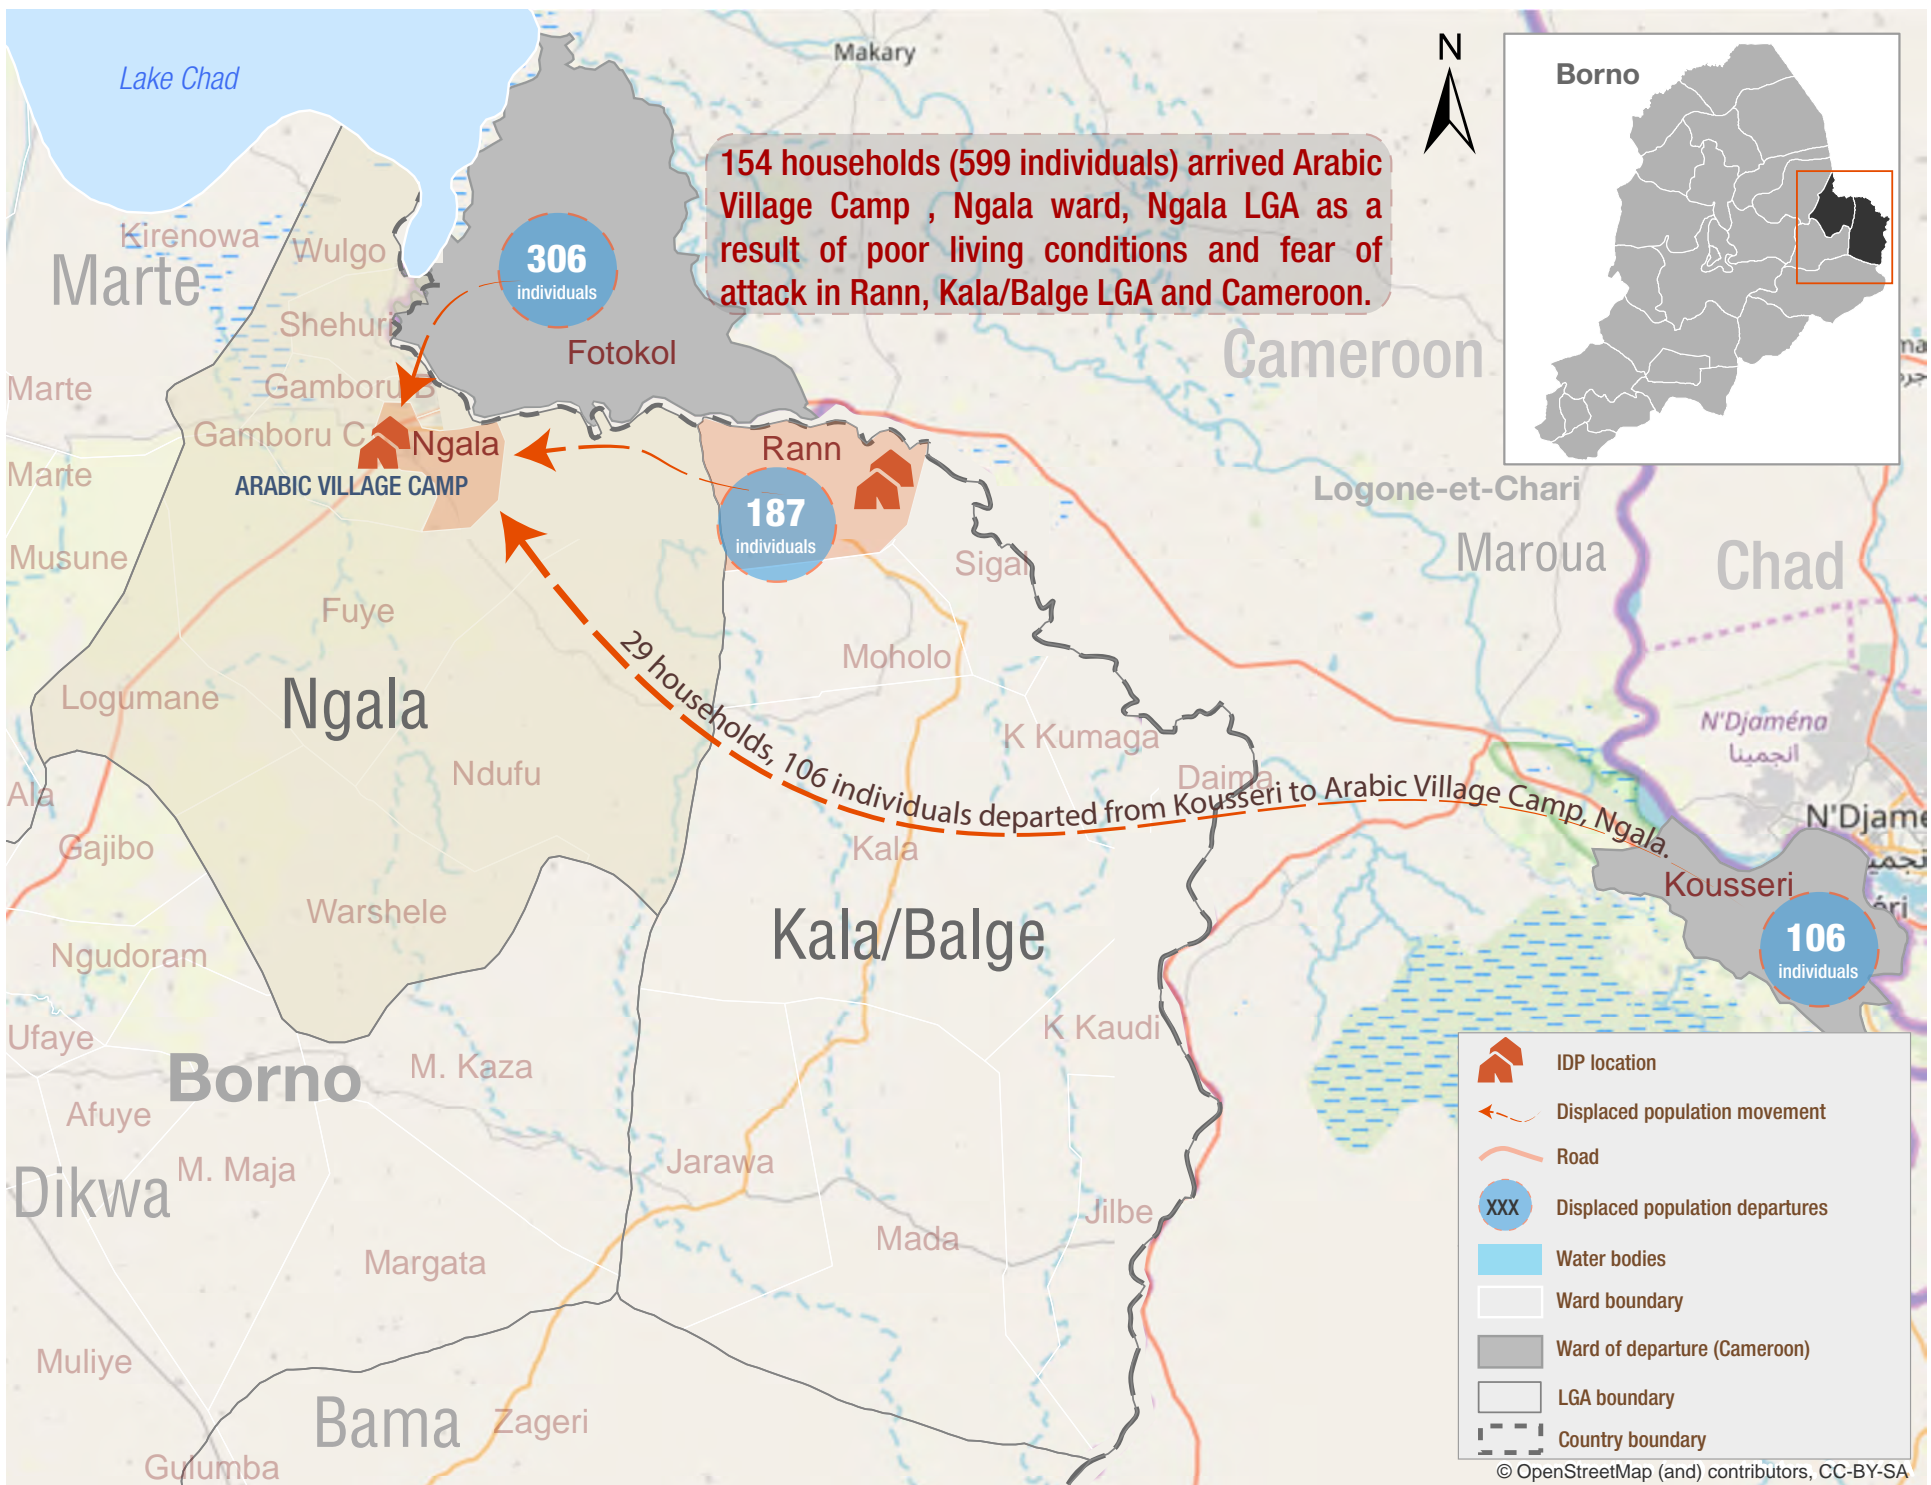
Lake Chad

Makary

N

Borno

154 households (599 individuals) arrived Arabic Village Camp , Ngala ward, Ngala LGA as a result of poor living conditions and fear of attack in Rann, Kala/Balge LGA and Cameroon.

Kirenowa
Wulgo
Marte
306 individuals
Shehuri
Fotokol
Cameroon
Marte
Gamboru B
Gamboru C
Ngala
ARABIC VILLAGE CAMP
Rann
Marte
187 individuals
Logone-et-Chari
Musune
Sigal
Maroua
Chad
Fuye
Moholo
Logumane
Ngala
N'Djaména
الجمينا
K Kumaga
Ndufu
Ala
Daima
N'Djame
29 households, 106 individuals departed from Kousseri to Arabic Village Camp, Ngala.
Gajibo
Kala
Kousseri
Warshele
Kala/Balge
106 individuals
Ngudoram
K Kaudi
Ufaye
Borno
M. Kaza
Afuye
Dikwa
M. Maja
Jarawa
Jilbe
Mada
Margata
Muliye
Bama
Zageri
Gulumba

IDP location
Displaced population movement
Road
XXX
Displaced population departures
Water bodies
Ward boundary
Ward of departure (Cameroon)
LGA boundary
Country boundary
© OpenStreetMap (and) contributors, CC-BY-SA